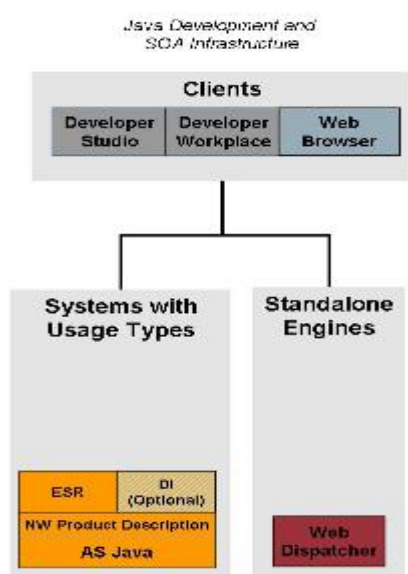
Java Development and SOA Infrastructure

Clients

Developer Studio

Developer Workplace

Web Browser

Systems with Usage Types

Standalone Engines

ESR

DI (Optional)

NW Product Description

AS Java

Web Dispatcher